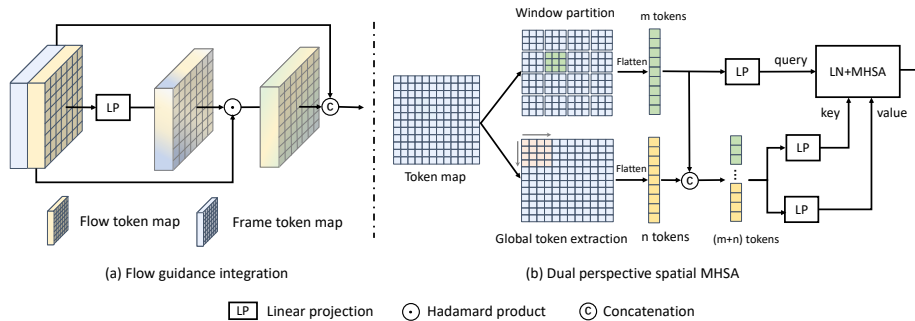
LP

C

Flow token map

Frame token map

(a) Flow guidance integration

Window partition

m tokens

Flatten

LP

query

LN+MHSA

Token map

C

key

value

LP

Flatten

LP

Global token extraction

n tokens

(m+n) tokens

(b) Dual perspective spatial MHSA

LP Linear projection

Hadamard product

C Concatenation